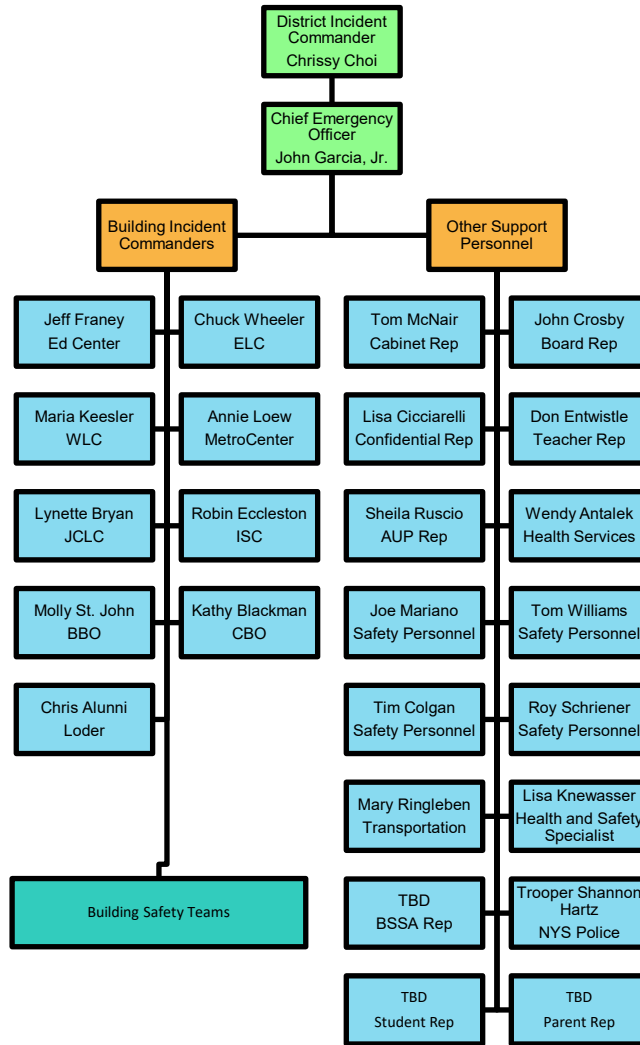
District Incident Commander
Chrissy Choi

Chief Emergency Officer
John Garcia, Jr.

Building Incident Commanders

Other Support Personnel

Jeff Franey
Ed Center

Chuck Wheeler
ELC

Maria Keesler
WLC

Annie Loew
MetroCenter

Lynette Bryan
JCLC

Robin Eccleston
ISC

Molly St. John
BBO

Kathy Blackman
CBO

Chris Alunni
Loder

Building Safety Teams

Tom McNair
Cabinet Rep

John Crosby
Board Rep

Lisa Cicciarelli
Confidential Rep

Don Entwistle
Teacher Rep

Sheila Ruscio
AUP Rep

Wendy Antalek
Health Services

Joe Mariano
Safety Personnel

Tom Williams
Safety Personnel

Tim Colgan
Safety Personnel

Roy Schriener
Safety Personnel

Mary Ringleben
Transportation

Lisa Knewasser
Health and Safety
Specialist

TBD
BSSA Rep

Trooper Shannon Hartz
NYS Police

TBD
Student Rep

TBD
Parent Rep